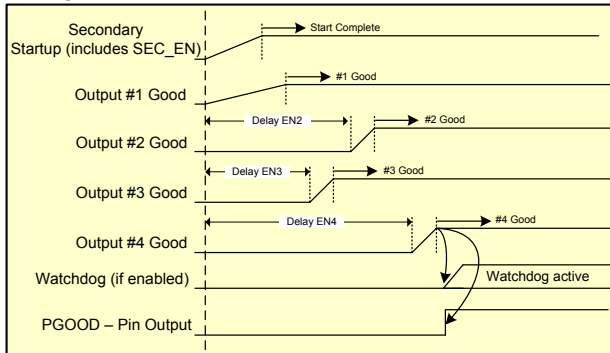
Secondary Startup (includes SEC_EN)

Start Complete

Output #1 Good

#1 Good

Delay EN2

#2 Good

Output #2 Good

Delay EN3

#3 Good

Output #3 Good

Delay EN4

#4 Good

Output #4 Good

Watchdog (if enabled)

Watchdog active

PGOOD – Pin Output